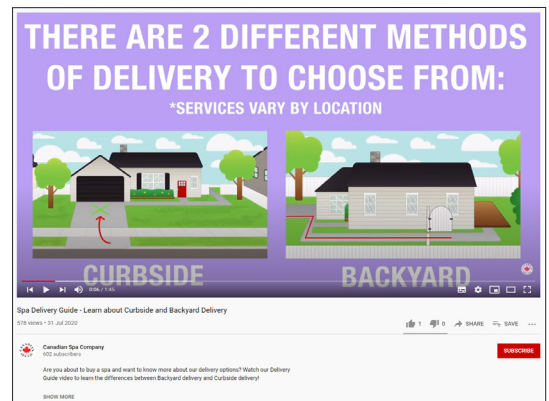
THERE ARE 2 DIFFERENT METHODS OF DELIVERY TO CHOOSE FROM:

*SERVICES VARY BY LOCATION

CURBSIDE

BACKYARD

0:06 / 1:45

Spa Delivery Guide - Learn about Curbside and Backyard Delivery

578 views • 31 Jul 2020

1 0 SHARE SAVE

Canadian Spa Company

602 subscribers

SUBSCRIBE

Are you about to buy a spa and want to know more about our delivery options? Watch our Delivery Guide video to learn the differences between Backyard delivery and Curbside delivery!

SHOW MORE